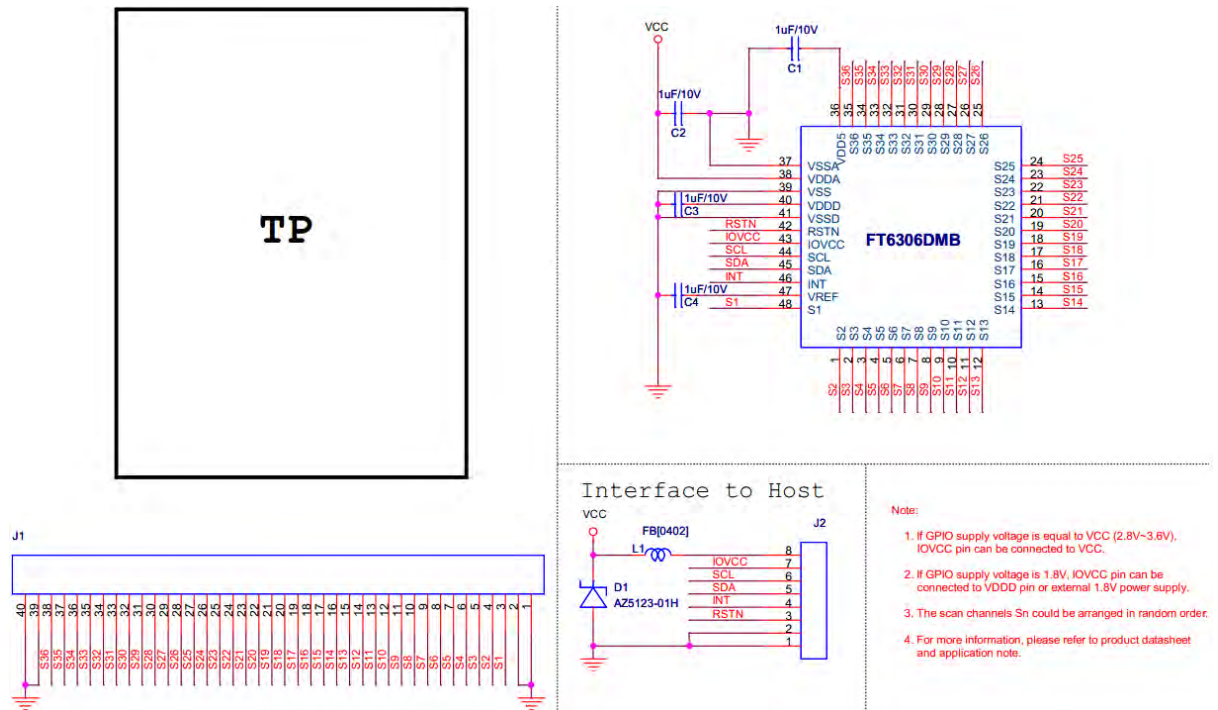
TP

VCC

1uF/10V

C1

1uF/10V

C2

S36 S35 S34 S33 S32 S31 S30 S29 S28 S27 S26

36 35 34 33 32 31 30 29 28 27 26 25

VDD5 S36 S35 S34 S33 S32 S31 S30 S29 S28 S27 S26

37 VSSA
38 VDDA
39 VSS
40 VDDD
41 VSSD
42 RSTN
43 IOVCC
44 SCL
45 SDA
46 INT
47 VREF
48 S1

1uF/10V
C3
RSTN
IOVCC
SCL
SDA
INT
1uF/10V
C4
S1

FT6306DMB

S25 24 S25
S24 23 S24
S23 22 S23
S22 21 S22
S21 20 S21
S20 19 S20
S19 18 S19
S18 17 S18
S17 16 S17
S16 15 S16
S15 14 S15
S14 13 S14

S2 S3 S4 S5 S6 S7 S8 S9 S10 S11 S12 S13

1 2 3 4 5 6 7 8 9 10 11 12

S2 S3 S4 S5 S6 S7 S8 S9 S10 S11 S12 S13

J1

40 39 38 37 36 35 34 33 32 31 30 29 28 27 26 25 24 23 22 21 20 19 18 17 16 15 14 13 12 11 10 9 8 7 6 5 4 3 2 1

S36 S35 S34 S33 S32 S31 S30 S29 S28 S27 S26 S25 S24 S23 S22 S21 S20 S19 S18 S17 S16 S15 S14 S13 S12 S11 S10 S9 S8 S7 S6 S5 S4 S3 S2 S1

Interface to Host

VCC

FB[0402]
L1

D1
AZ5123-01H

IOVCC
SCL
SDA
INT
RSTN

J2

8
7
6
5
4
3
2
1

Note:

1. If GPIO supply voltage is equal to VCC (2.8V~3.6V), IOVCC pin can be connected to VCC.

2. If GPIO supply voltage is 1.8V, IOVCC pin can be connected to VDDD pin or external 1.8V power supply.

3. The scan channels Sn could be arranged in random order.

4. For more information, please refer to product datasheet and application note.